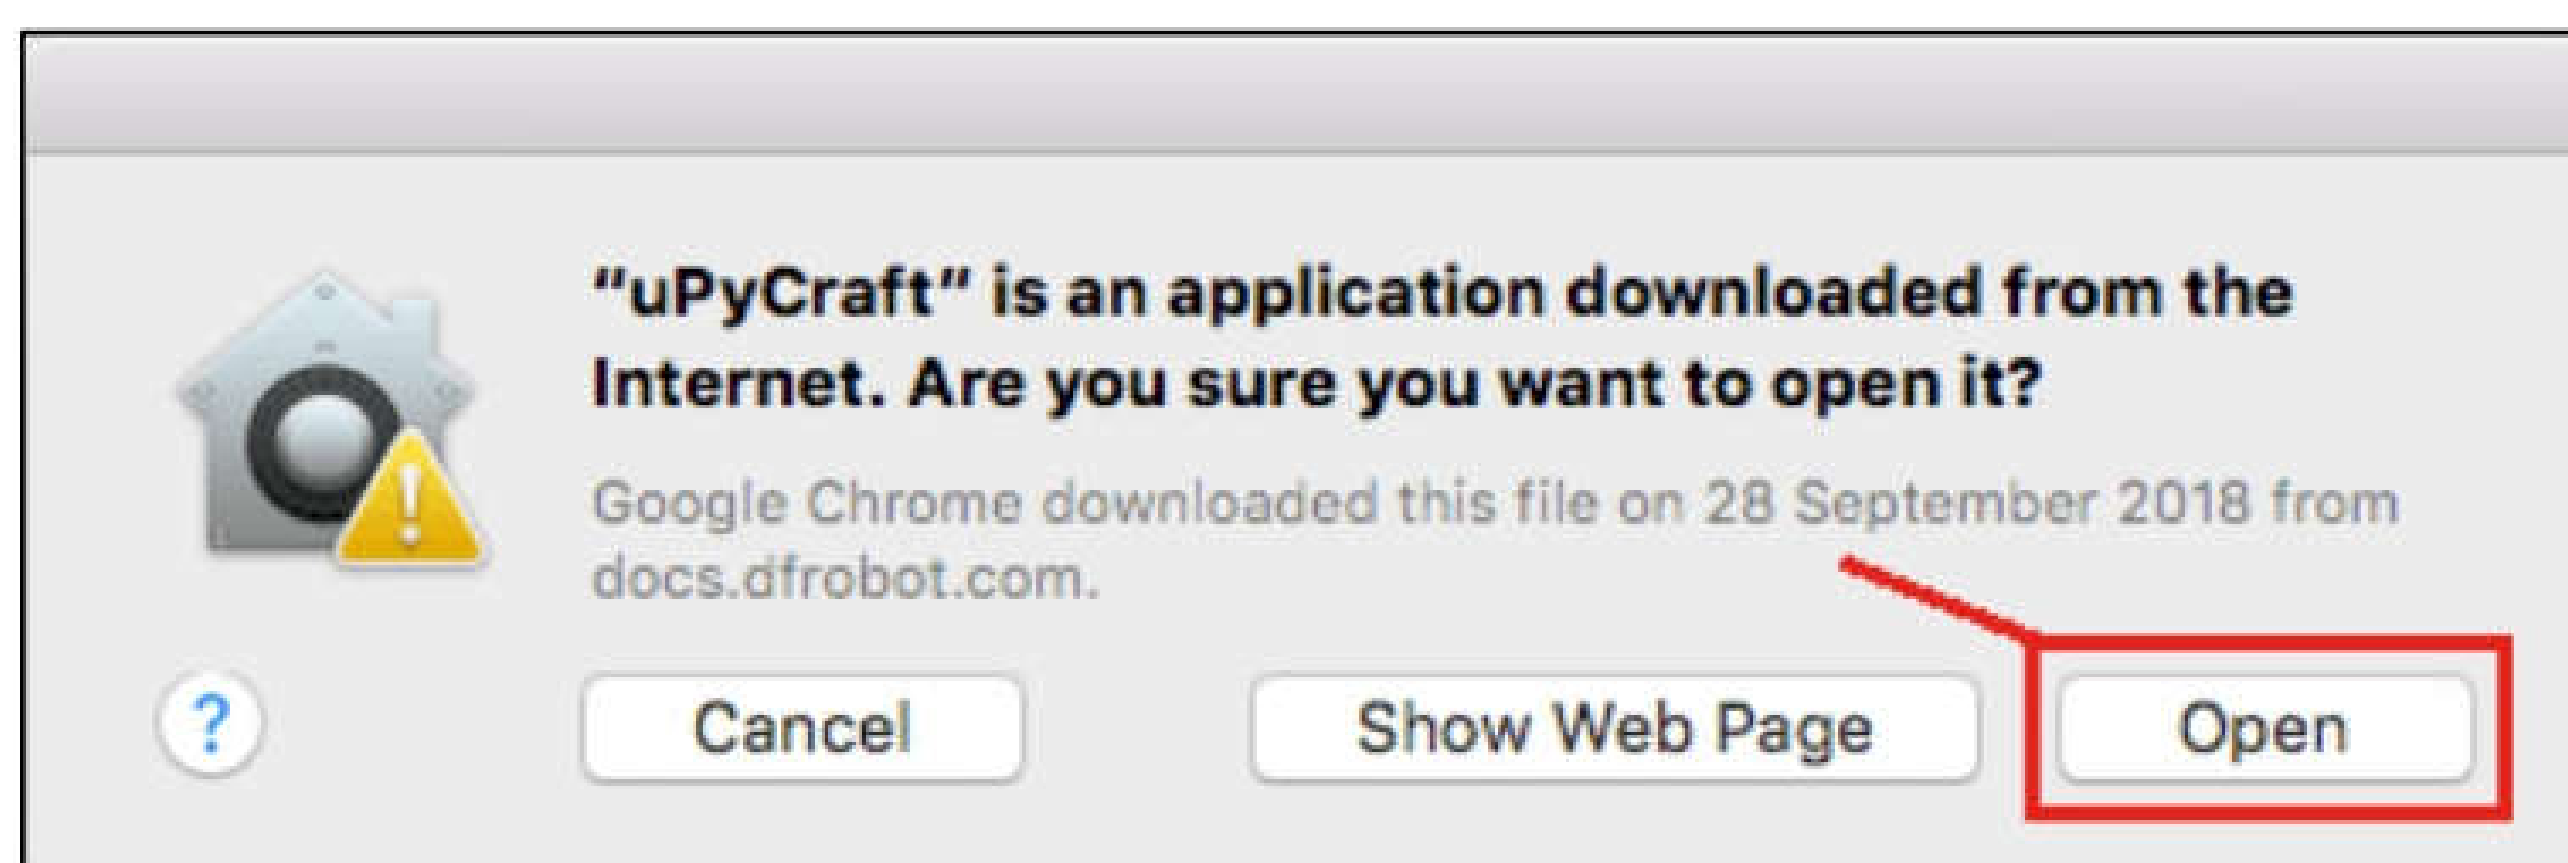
"uPyCraft" is an application downloaded from the Internet. Are you sure you want to open it?

Google Chrome downloaded this file on 28 September 2018 from docs.dfrobot.com.

?

Cancel

Show Web Page

Open